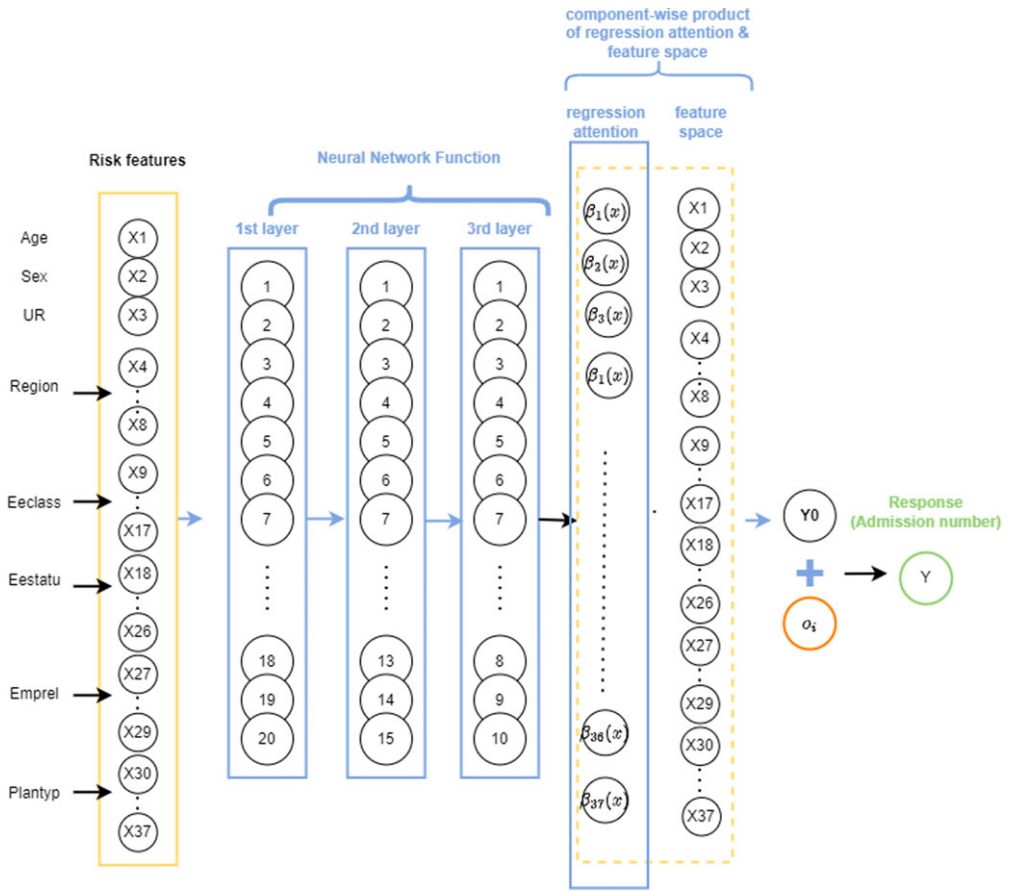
component-wise product of regression attention & feature space

regression attention

feature space

Risk features

Neural Network Function

1st layer

2nd layer

3rd layer

Age
Sex
UR
Region
Eeclass
Eestatu
Emprel
Plantyp

X1
X2
X3
X4
X8
X9
X17
X18
X26
X27
X29
X30
X37

1
2
3
4
5
6
7
18
19
20

1
2
3
4
5
6
7
13
14
15

1
2
3
4
5
6
7
8
9
10

$\beta_1(x)$
$\beta_2(x)$
$\beta_3(x)$
$\beta_1(x)$
$\beta_{36}(x)$
$\beta_{37}(x)$

X1
X2
X3
X4
X8
X9
X17
X18
X26
X27
X29
X30
X37

Y0

$o_i$

Response (Admission number)

Y